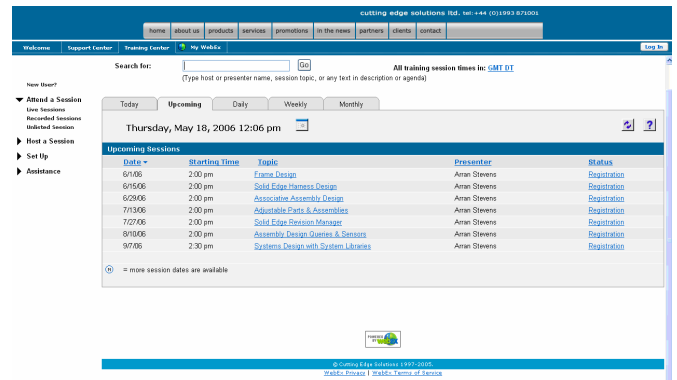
cutting edge solutions ltd. tel:+44 (0)1993 871001

home | about us | products | services | promotions | in the news | partners | clients | contact

Welcome | Support Center | Training Center | My WebEx | Log In

New User?

Attend a Session
Live Sessions
Recorded Sessions
Unlisted Session

Host a Session

Set Up

Assistance

Search for: Go
(Type host or presenter name, session topic, or any text in description or agenda)

All training session times in: GMT DT

Today | Upcoming | Daily | Weekly | Monthly

Thursday, May 18, 2006 12:06 pm

Upcoming Sessions

| Date | Starting Time | Topic | Presenter | Status |
|---|---|---|---|---|
| 6/1/06 | 2:00 pm | Frame Design | Arran Stevens | Registration |
| 6/15/06 | 2:00 pm | Solid Edge Harness Design | Arran Stevens | Registration |
| 6/29/06 | 2:00 pm | Associative Assembly Design | Arran Stevens | Registration |
| 7/13/06 | 2:00 pm | Adjustable Parts & Assemblies | Arran Stevens | Registration |
| 7/27/06 | 2:00 pm | Solid Edge Revision Manager | Arran Stevens | Registration |
| 8/10/06 | 2:00 pm | Assembly Design Queries & Sensors | Arran Stevens | Registration |
| 9/7/06 | 2:30 pm | Systems Design with System Libraries | Arran Stevens | Registration |

= more session dates are available

POWERED BY WebEx

© Cutting Edge Solutions 1997-2005.
WebEx Privacy | WebEx Terms of Service